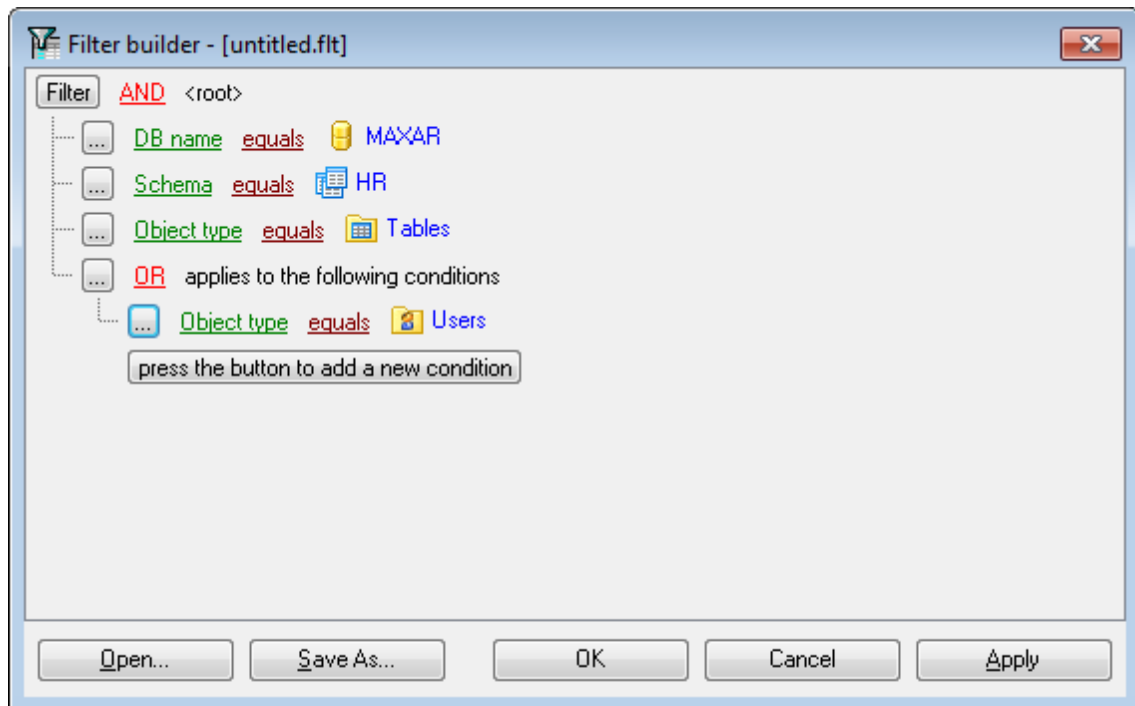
Filter builder - [untitled.flt]

Filter AND <root>

... DB name equals MAXAR

... Schema equals HR

... Object type equals Tables

... OR applies to the following conditions

... Object type equals Users

press the button to add a new condition

Open... Save As... OK Cancel Apply